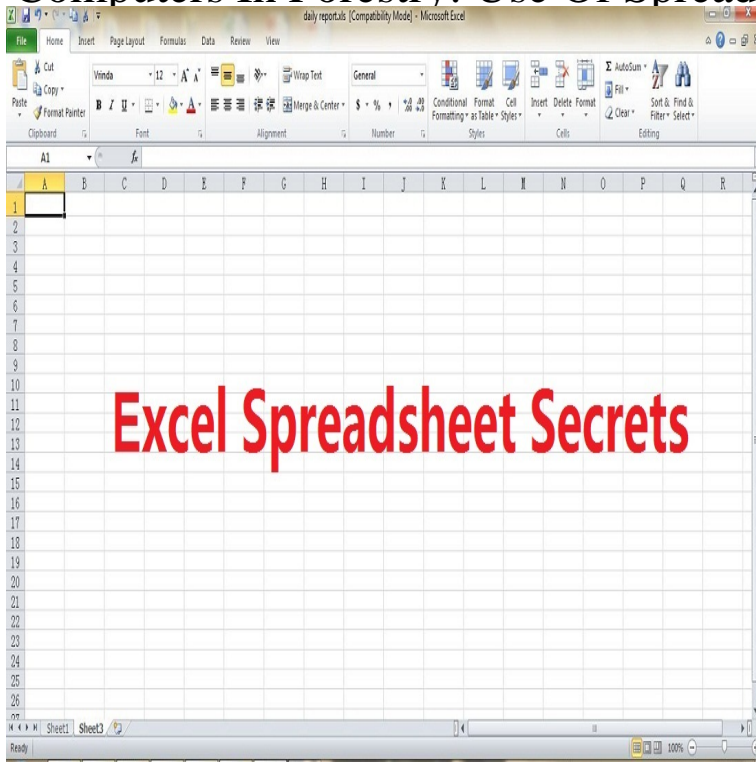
Computers in Forestry : Use Of Spreads

daily reportals [Compatibility Mode] - Microsoft Excel

File Home Insert Page Layout Formulas Data Review View

Cut
Copy
Paste
Format Painter
Clipboard

Vrinda 12
B I U
Font

Wrap Text
Merge & Center
Alignment

General
$ % ,
Number

Conditional Formatting
Format as Table
Cell Styles
Styles

Insert Delete Format
Cells

AutoSum
Fill
Clear
Sort & Filter
Find & Select
Editing

A1 $f_x$

| | A | B | C | D | E | F | G | H | I | J | K | L | M | N | O | P | Q | R |
|---|---|---|---|---|---|---|---|---|---|---|---|---|---|---|---|---|---|---|
| 1 | | | | | | | | | | | | | | | | | | |
| 2 | | | | | | | | | | | | | | | | | | |
| 3 | | | | | | | | | | | | | | | | | | |
| 4 | | | | | | | | | | | | | | | | | | |
| 5 | | | | | | | | | | | | | | | | | | |
| 6 | | | | | | | | | | | | | | | | | | |
| 7 | | | | | | | | | | | | | | | | | | |
| 8 | | | | | | | | | | | | | | | | | | |
| 9 | | | | | | | | | | | | | | | | | | |
| 10 | | | | | | | | | | | | | | | | | | |
| 11 | | | | | | | | | | | | | | | | | | |
| 12 | | | | | | | | | | | | | | | | | | |
| 13 | | | | | | | | | | | | | | | | | | |
| 14 | | | | | | | | | | | | | | | | | | |
| 15 | | | | | | | | | | | | | | | | | | |
| 16 | | | | | | | | | | | | | | | | | | |
| 17 | | | | | | | | | | | | | | | | | | |
| 18 | | | | | | | | | | | | | | | | | | |
| 19 | | | | | | | | | | | | | | | | | | |
| 20 | | | | | | | | | | | | | | | | | | |
| 21 | | | | | | | | | | | | | | | | | | |
| 22 | | | | | | | | | | | | | | | | | | |
| 23 | | | | | | | | | | | | | | | | | | |
| 24 | | | | | | | | | | | | | | | | | | |
| 25 | | | | | | | | | | | | | | | | | | |
| 26 | | | | | | | | | | | | | | | | | | |

Excel Spreadsheet Secrets

Sheet1 Sheet3

Ready 100%